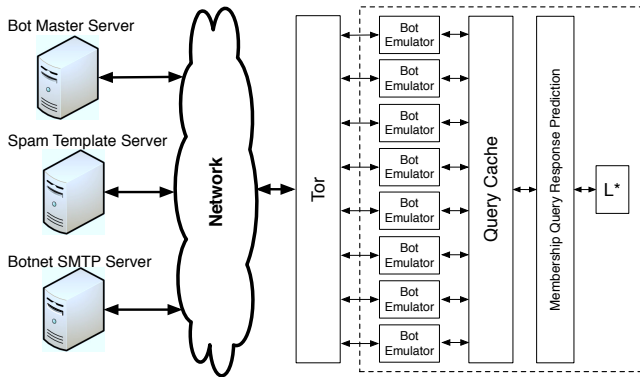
Bot Master Server

Spam Template Server

Botnet SMTP Server

Network

Tor

Bot Emulator

Bot Emulator

Bot Emulator

Bot Emulator

Bot Emulator

Bot Emulator

Bot Emulator

Bot Emulator

Query Cache

Membership Query Response Prediction

L*